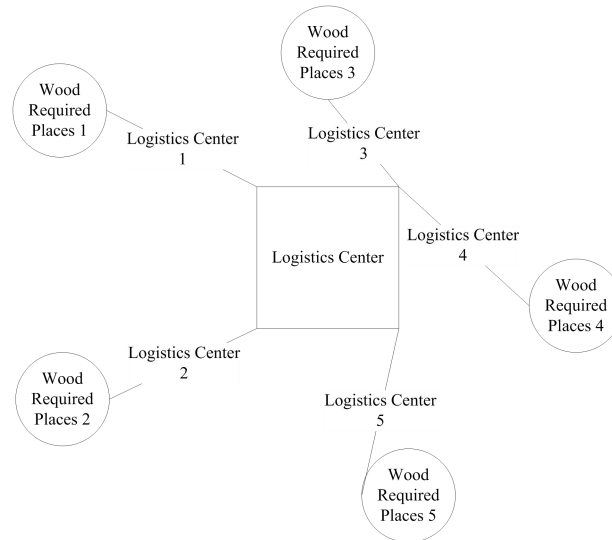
Wood Required Places 3

Wood Required Places 1

Logistics Center 1

Logistics Center 3

Logistics Center

Logistics Center 4

Wood Required Places 4

Logistics Center 2

Wood Required Places 2

Logistics Center 5

Wood Required Places 5